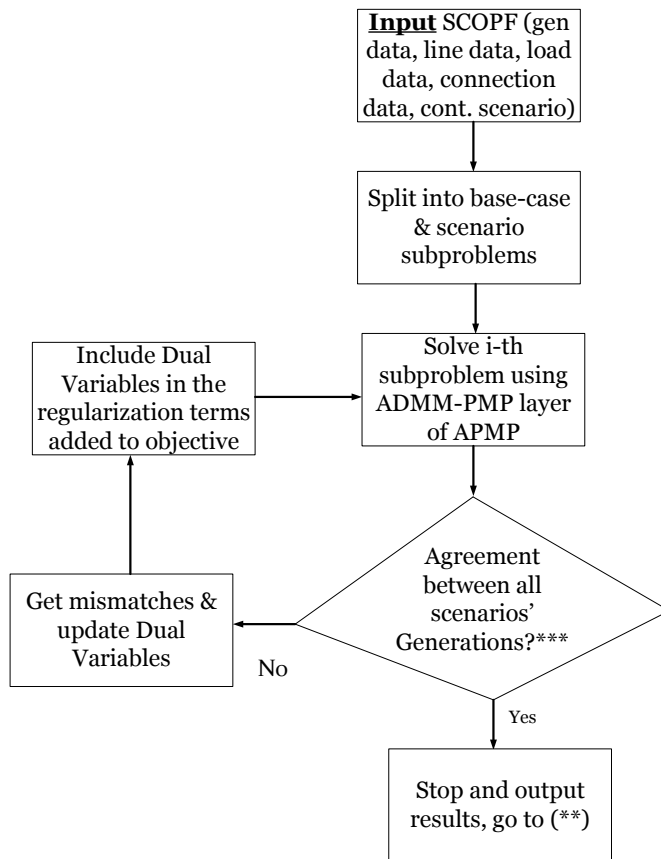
**Input** SCOPF (gen data, line data, load data, connection data, cont. scenario)

Split into base-case & scenario subproblems

Include Dual Variables in the regularization terms added to objective

Solve i-th subproblem using ADMM-PMP layer of APMP

Agreement between all scenarios' Generations?***

Get mismatches & update Dual Variables

No

Yes

Stop and output results, go to (**)